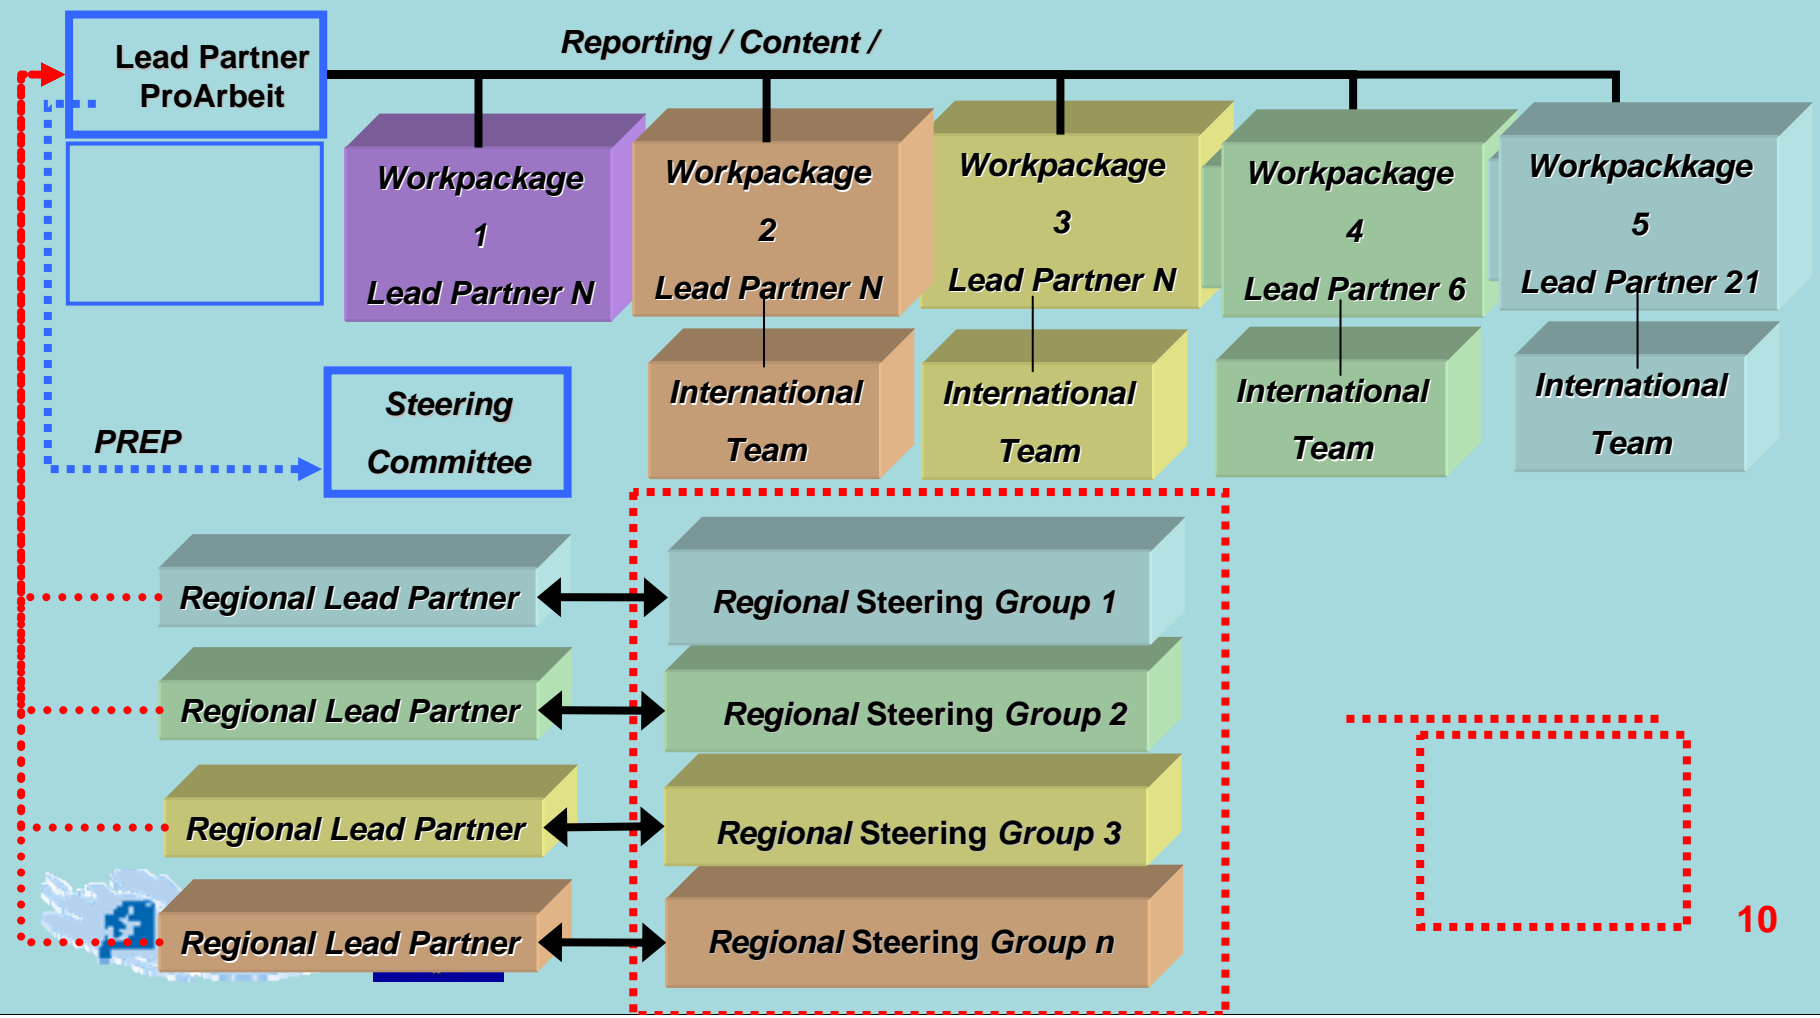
Lead Partner ProArbeit

Reporting / Content /

Workpackage 1 Lead Partner N

Workpackage 2 Lead Partner N

Workpackage 3 Lead Partner N

Workpackage 4 Lead Partner 6

Workpackkage 5 Lead Partner 21

International Team

International Team

International Team

International Team

Steering Committee

PREP

Regional Lead Partner

Regional Steering Group 1

Regional Lead Partner

Regional Steering Group 2

Regional Lead Partner

Regional Steering Group 3

Regional Lead Partner

Regional Steering Group n

10